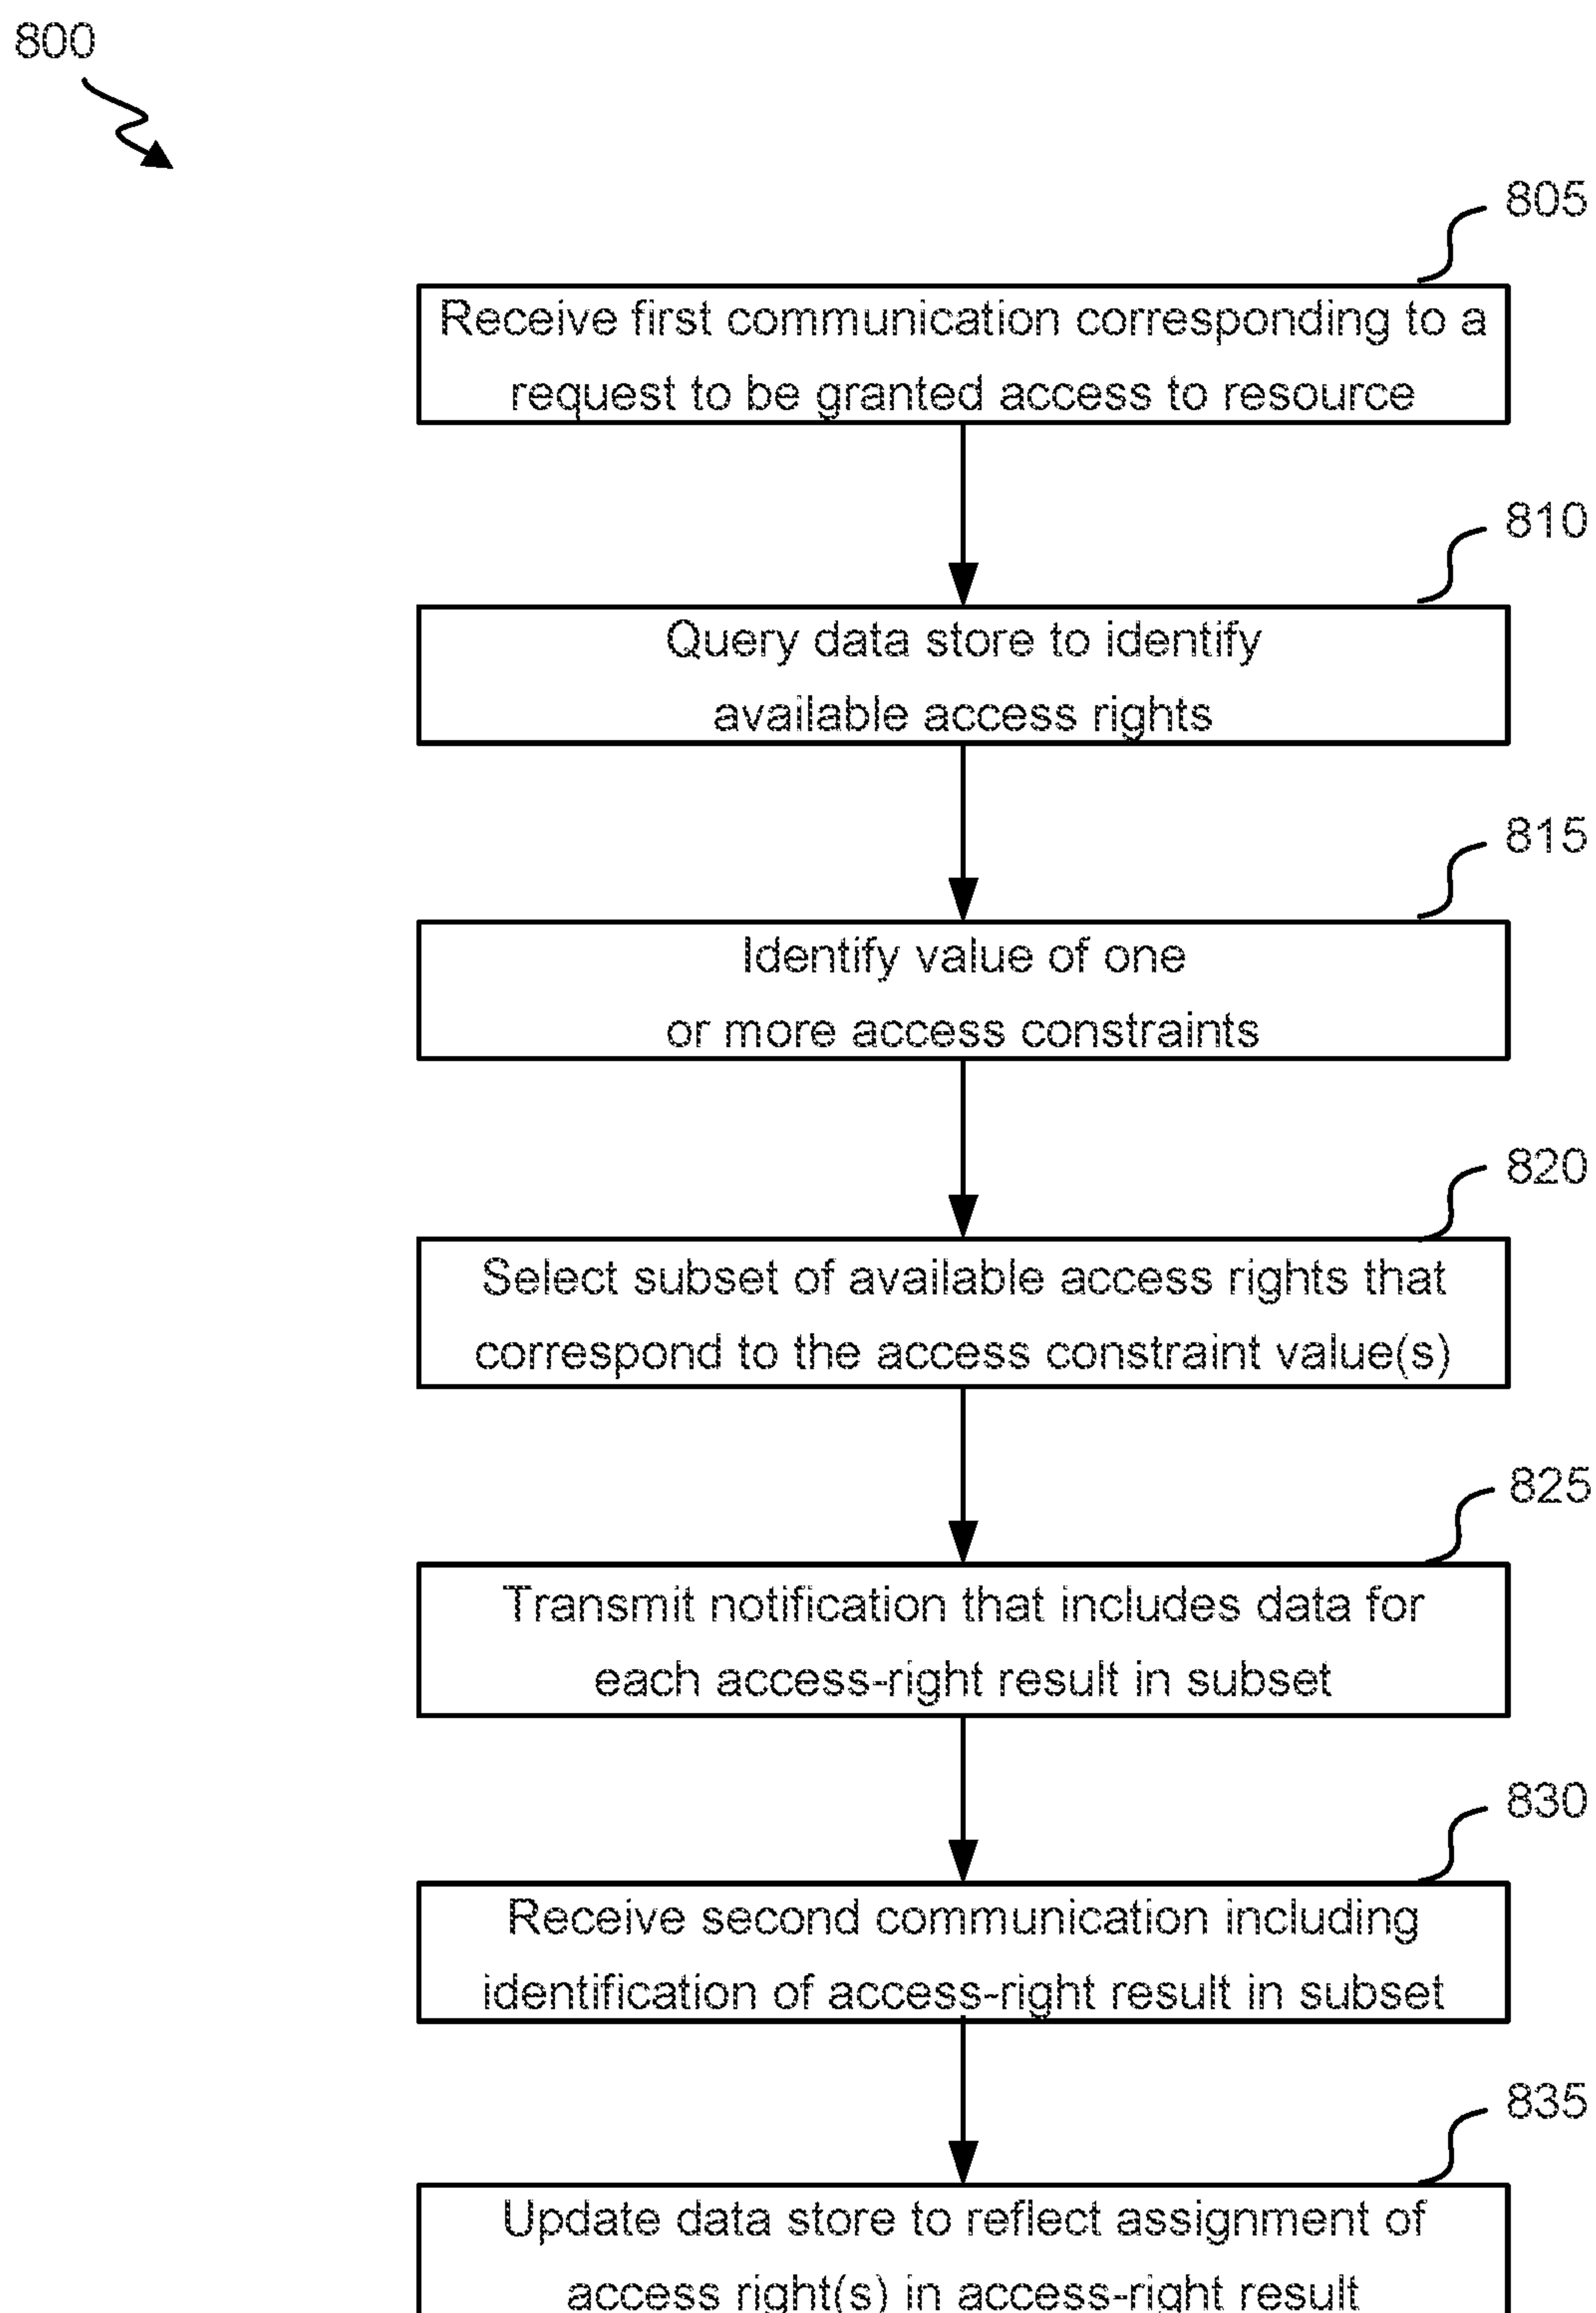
800

805

Receive first communication corresponding to a request to be granted access to resource

810

Query data store to identify available access rights

815

Identify value of one or more access constraints

820

Select subset of available access rights that correspond to the access constraint value(s)

825

Transmit notification that includes data for each access-right result in subset

830

Receive second communication including identification of access-right result in subset

835

Update data store to reflect assignment of access right(s) in access-right result